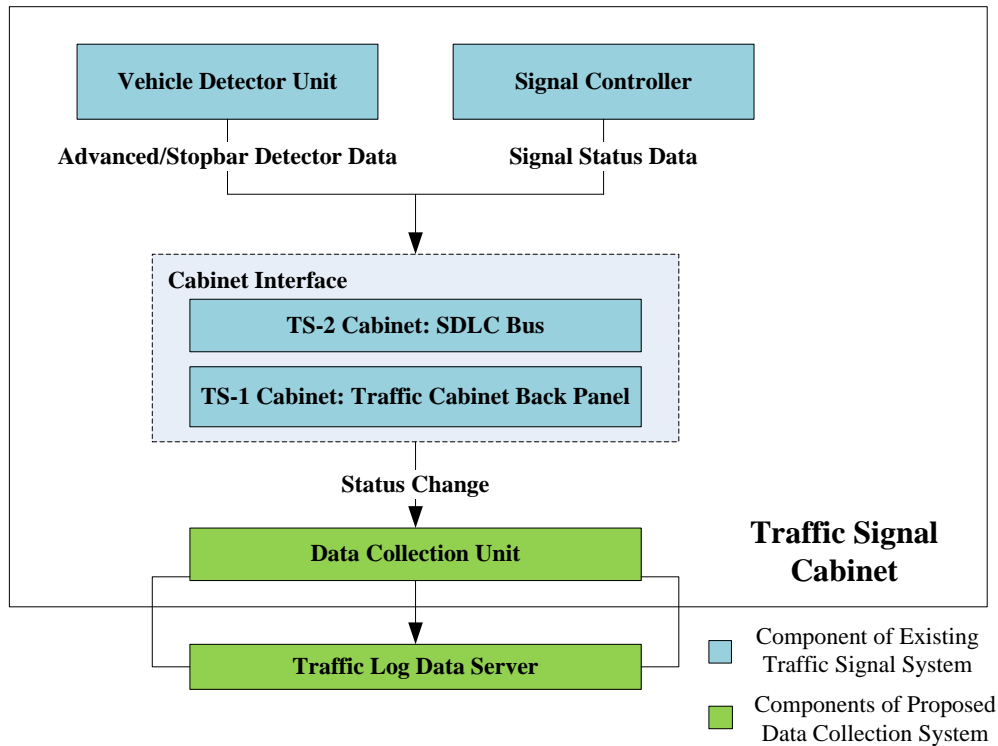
Vehicle Detector Unit

Signal Controller

Advanced/Stopbar Detector Data

Signal Status Data

Cabinet Interface

TS-2 Cabinet: SDLC Bus

TS-1 Cabinet: Traffic Cabinet Back Panel

Status Change

Data Collection Unit

Traffic Signal Cabinet

Traffic Log Data Server

Component of Existing Traffic Signal System

Components of Proposed Data Collection System